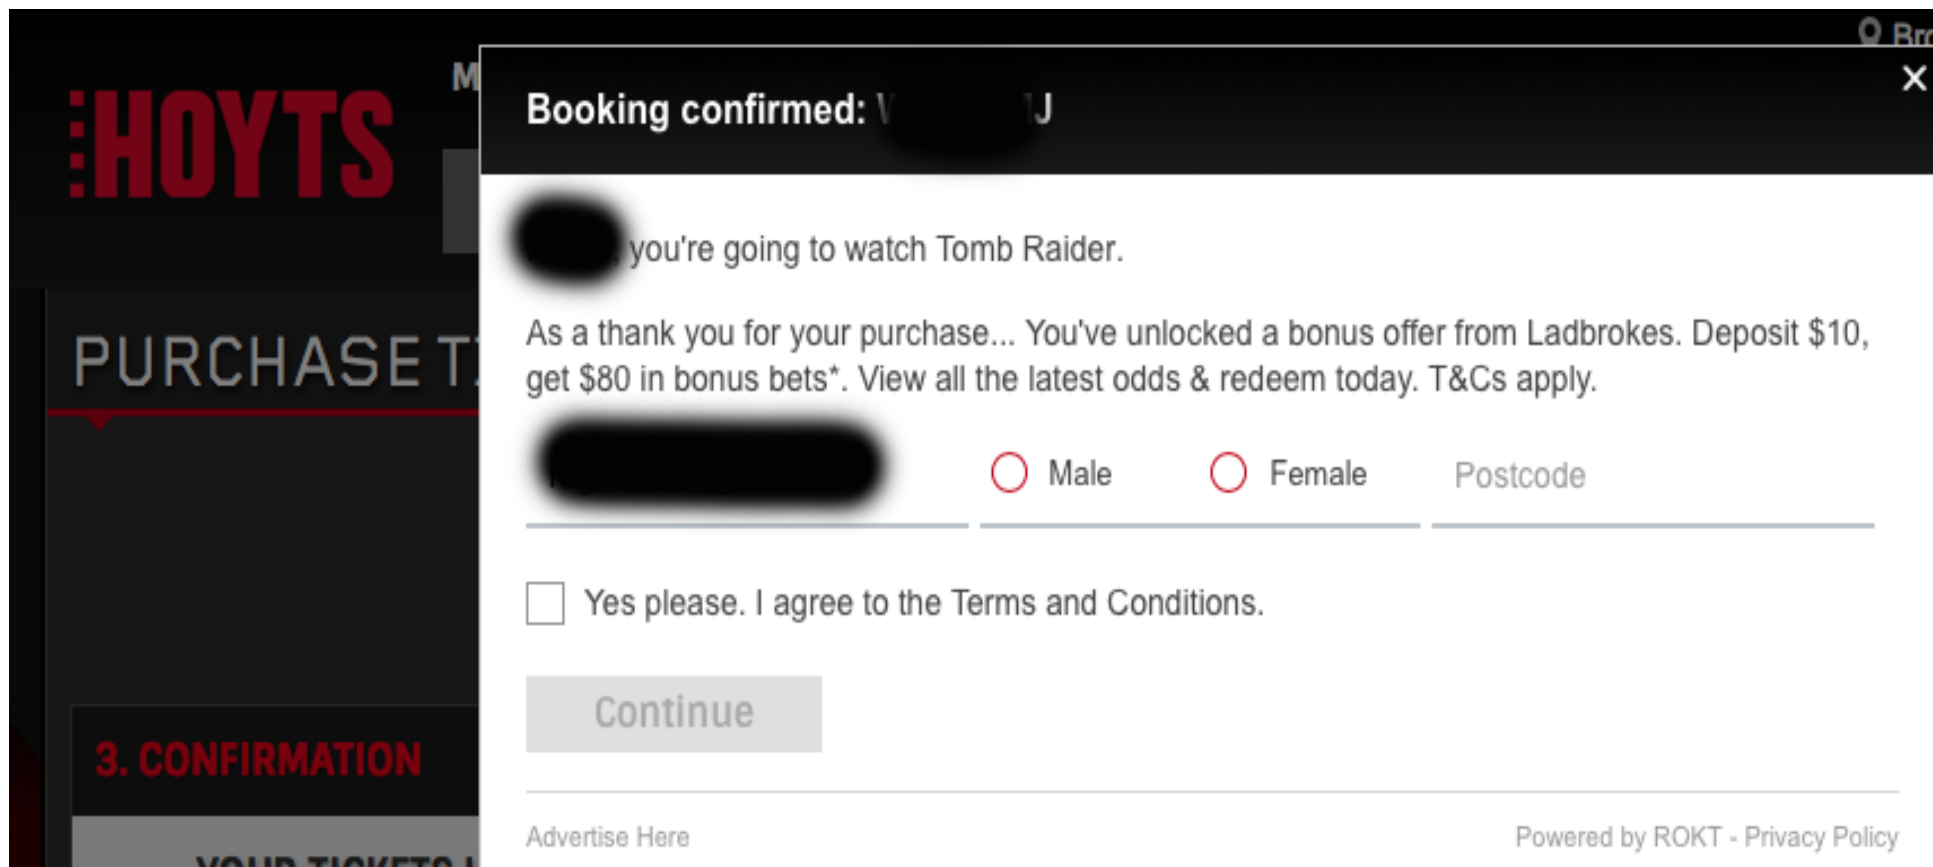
HOYTS

M

Bro

PURCHASE T

3. CONFIRMATION

Booking confirmed: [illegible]

×

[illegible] you're going to watch Tomb Raider.

As a thank you for your purchase... You've unlocked a bonus offer from Ladbrokes. Deposit $10, get $80 in bonus bets*. View all the latest odds & redeem today. T&Cs apply.

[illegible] Male Female Postcode

Yes please. I agree to the Terms and Conditions.

Continue

Advertise Here

Powered by ROKT - Privacy Policy